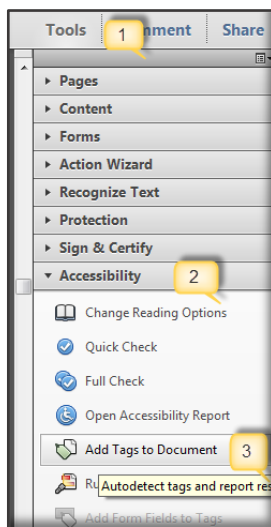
Tools 1 mment Share

Pages
Content
Forms
Action Wizard
Recognize Text
Protection
Sign & Certify
Accessibility 2

Change Reading Options
Quick Check
Full Check
Open Accessibility Report
Add Tags to Document 3
Ru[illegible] Autodetect tags and report re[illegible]
Add Form Fields to Tags